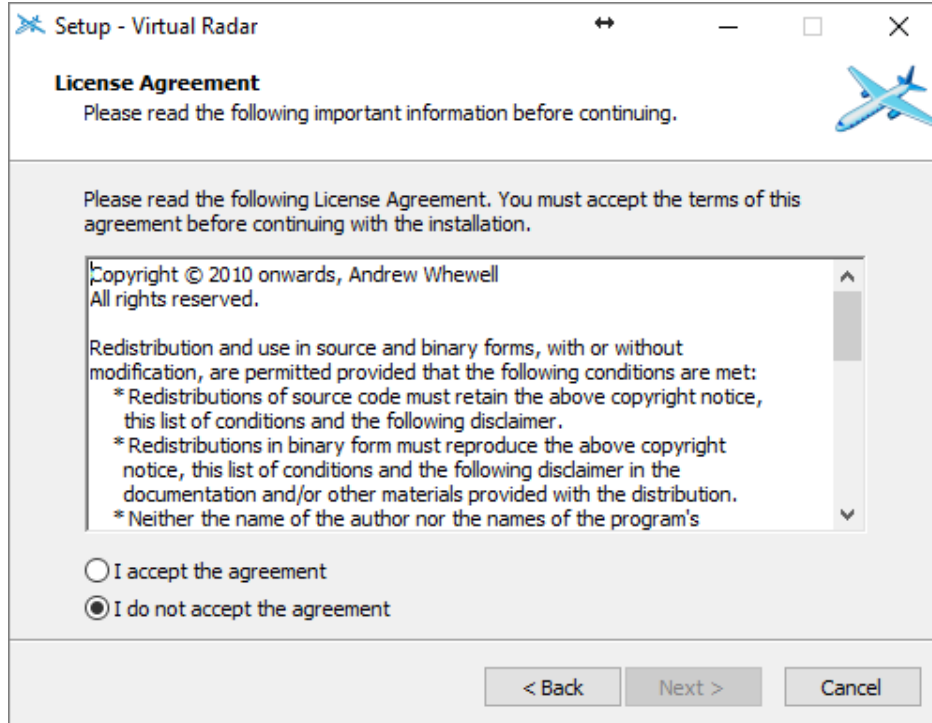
Setup - Virtual Radar

License Agreement
Please read the following important information before continuing.

Please read the following License Agreement. You must accept the terms of this agreement before continuing with the installation.

Copyright © 2010 onwards, Andrew Whewell
All rights reserved.

Redistribution and use in source and binary forms, with or without modification, are permitted provided that the following conditions are met:
* Redistributions of source code must retain the above copyright notice, this list of conditions and the following disclaimer.
* Redistributions in binary form must reproduce the above copyright notice, this list of conditions and the following disclaimer in the documentation and/or other materials provided with the distribution.
* Neither the name of the author nor the names of the program's

I accept the agreement
I do not accept the agreement

< Back
Next >
Cancel